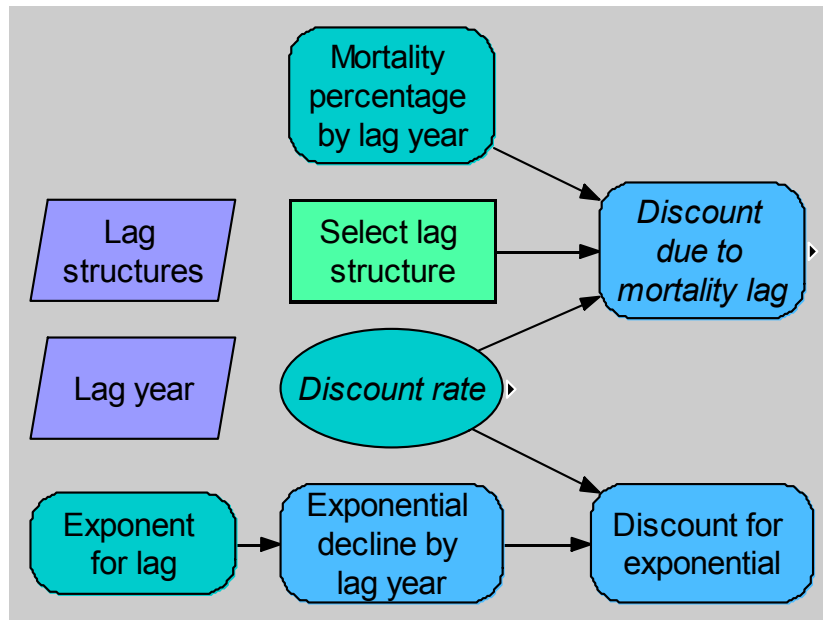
Mortality percentage by lag year

Lag structures

Select lag structure

Discount due to mortality lag

Lag year

Discount rate

Exponent for lag

Exponential decline by lag year

Discount for exponential